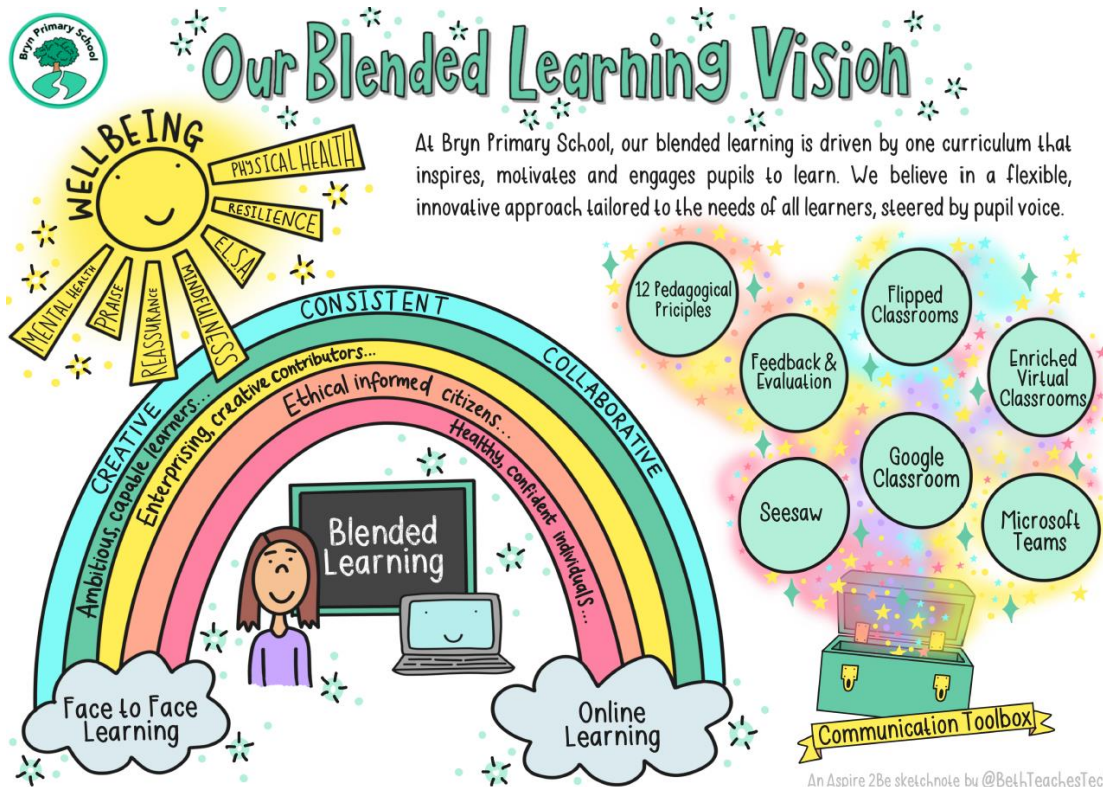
Bryn Primary School

Our Blended Learning Vision

At Bryn Primary School, our blended learning is driven by one curriculum that inspires, motivates and engages pupils to learn. We believe in a flexible, innovative approach tailored to the needs of all learners, steered by pupil voice.

WELLBEING

PHYSICAL HEALTH

RESILIENCE

ELSA

MINDFULNESS

REASSURANCE

PRAISE

MENTAL HEALTH

CONSISTENT

CREATIVE

COLLABORATIVE

Ambitious, capable learners...

Enterprising, creative contributors...

Ethical informed citizens...

Healthy, confident individuals...

Blended Learning

Face to Face Learning

Online Learning

12 Pedagogical Priciples

Flipped Classrooms

Feedback & Evaluation

Enriched Virtual Classrooms

Google Classroom

Seesaw

Microsoft Teams

Communication Toolbox

An Aspire 2Be sketchnote by @BethTeachesTec